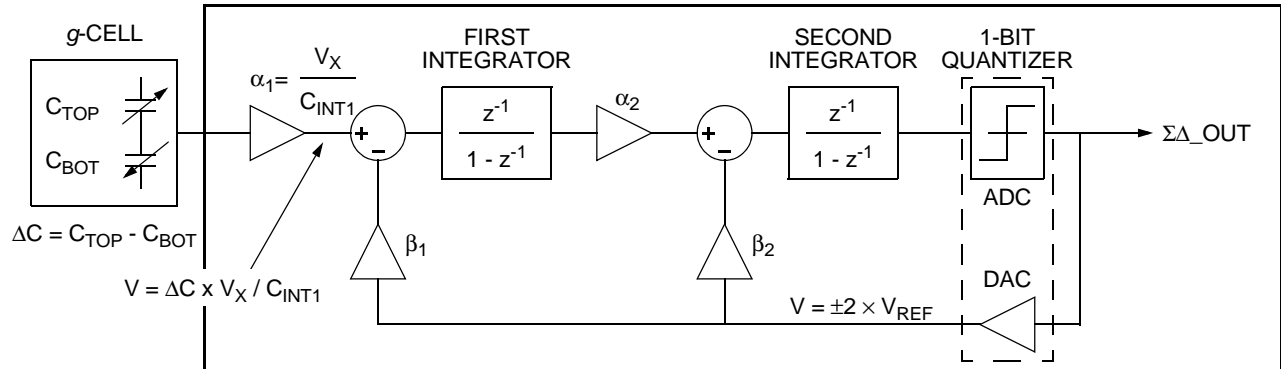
$g$-CELL

$C_{TOP}$

$C_{BOT}$

$\Delta C = C_{TOP} - C_{BOT}$

$\alpha_1 = \frac{V_X}{C_{INT1}}$

$V = \Delta C \times V_X / C_{INT1}$

+
–

FIRST INTEGRATOR

$\frac{z^{-1}}{1 - z^{-1}}$

$\alpha_2$

$\beta_1$

+
–

SECOND INTEGRATOR

$\frac{z^{-1}}{1 - z^{-1}}$

$\beta_2$

1-BIT QUANTIZER

ADC

DAC

$\Sigma\Delta$_OUT

$V = \pm 2 \times V_{REF}$